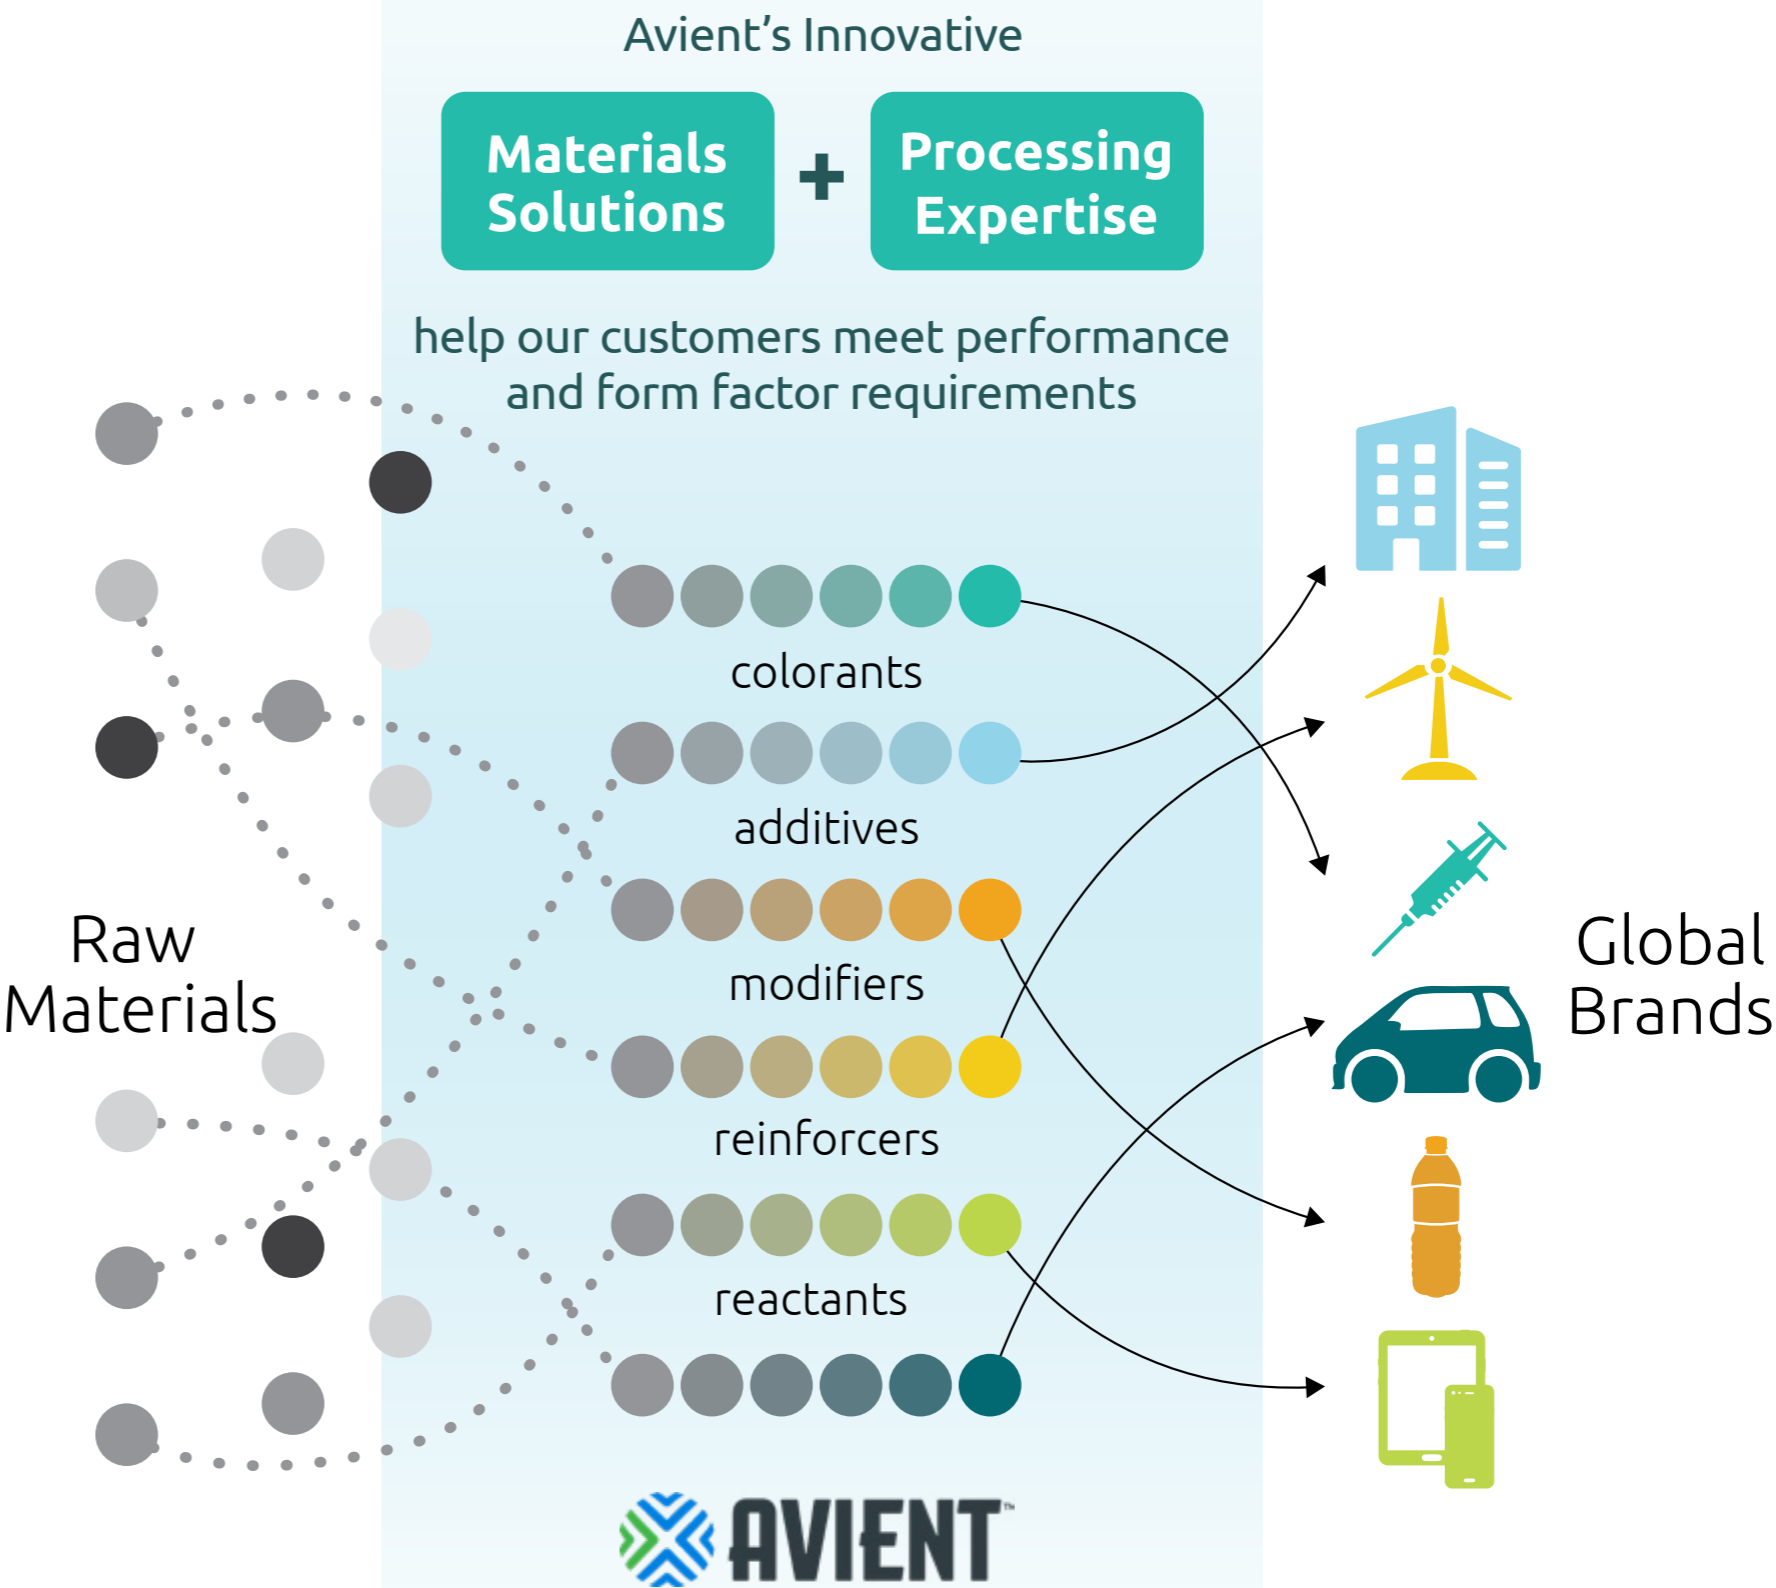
Avient's Innovative

Materials Solutions + Processing Expertise

help our customers meet performance and form factor requirements

Raw Materials

colorants

additives

modifiers

reinforcers

reactants

Global Brands

AVIENT™